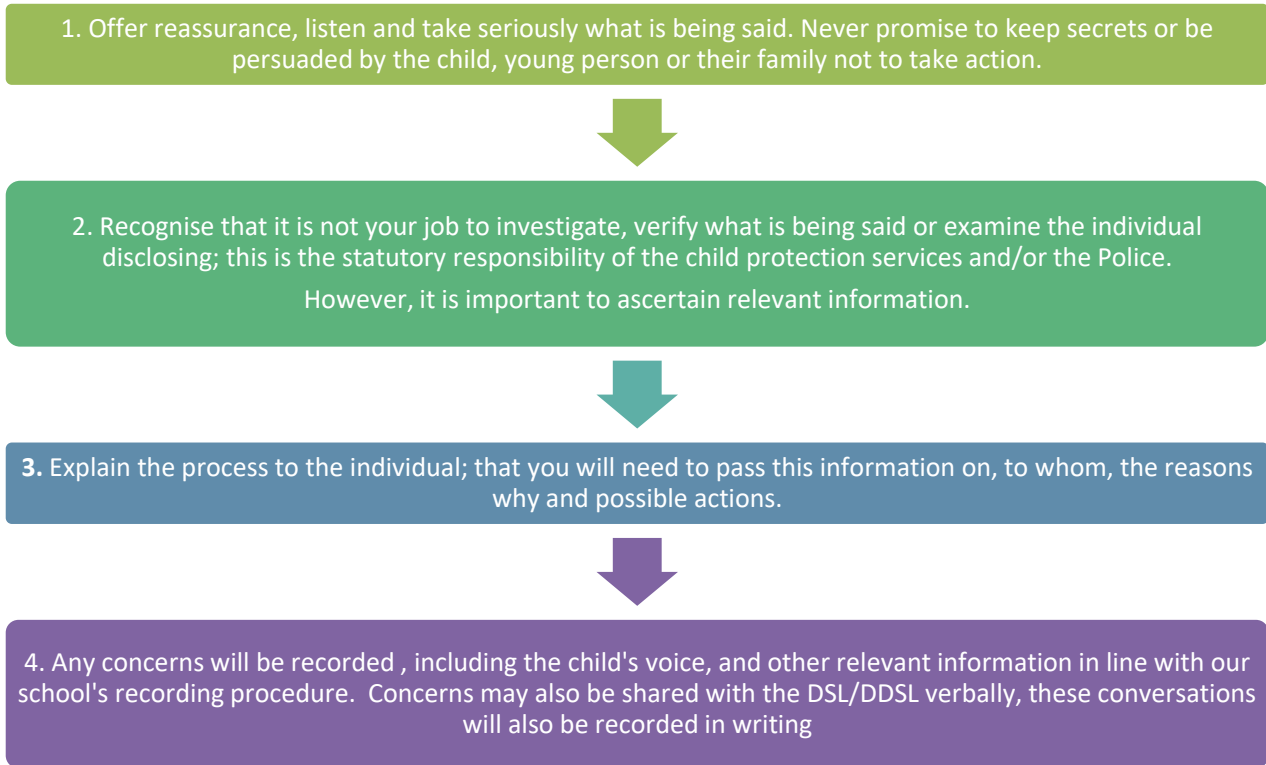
1. Offer reassurance, listen and take seriously what is being said. Never promise to keep secrets or be persuaded by the child, young person or their family not to take action.

2. Recognise that it is not your job to investigate, verify what is being said or examine the individual disclosing; this is the statutory responsibility of the child protection services and/or the Police.

However, it is important to ascertain relevant information.

3. Explain the process to the individual; that you will need to pass this information on, to whom, the reasons why and possible actions.

4. Any concerns will be recorded , including the child's voice, and other relevant information in line with our school's recording procedure. Concerns may also be shared with the DSL/DDSL verbally, these conversations will also be recorded in writing